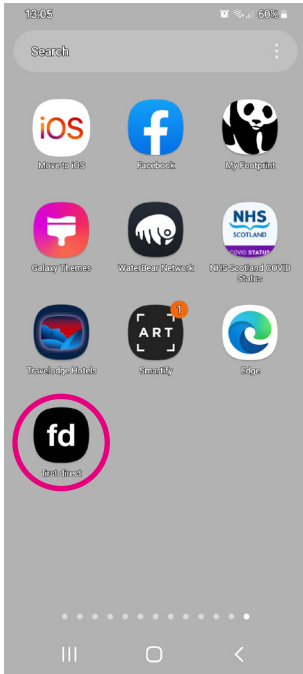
13:05 60%

Search

iOS
Move to iOS

Facebook

My Footprint

Galaxy Themes

WaterBear Network

NHS
SCOTLAND
COVID STATUS
NHS Scotland COVID Status

Travelodge Hotels

1
ART
Smartify

Edge

fd
first direct